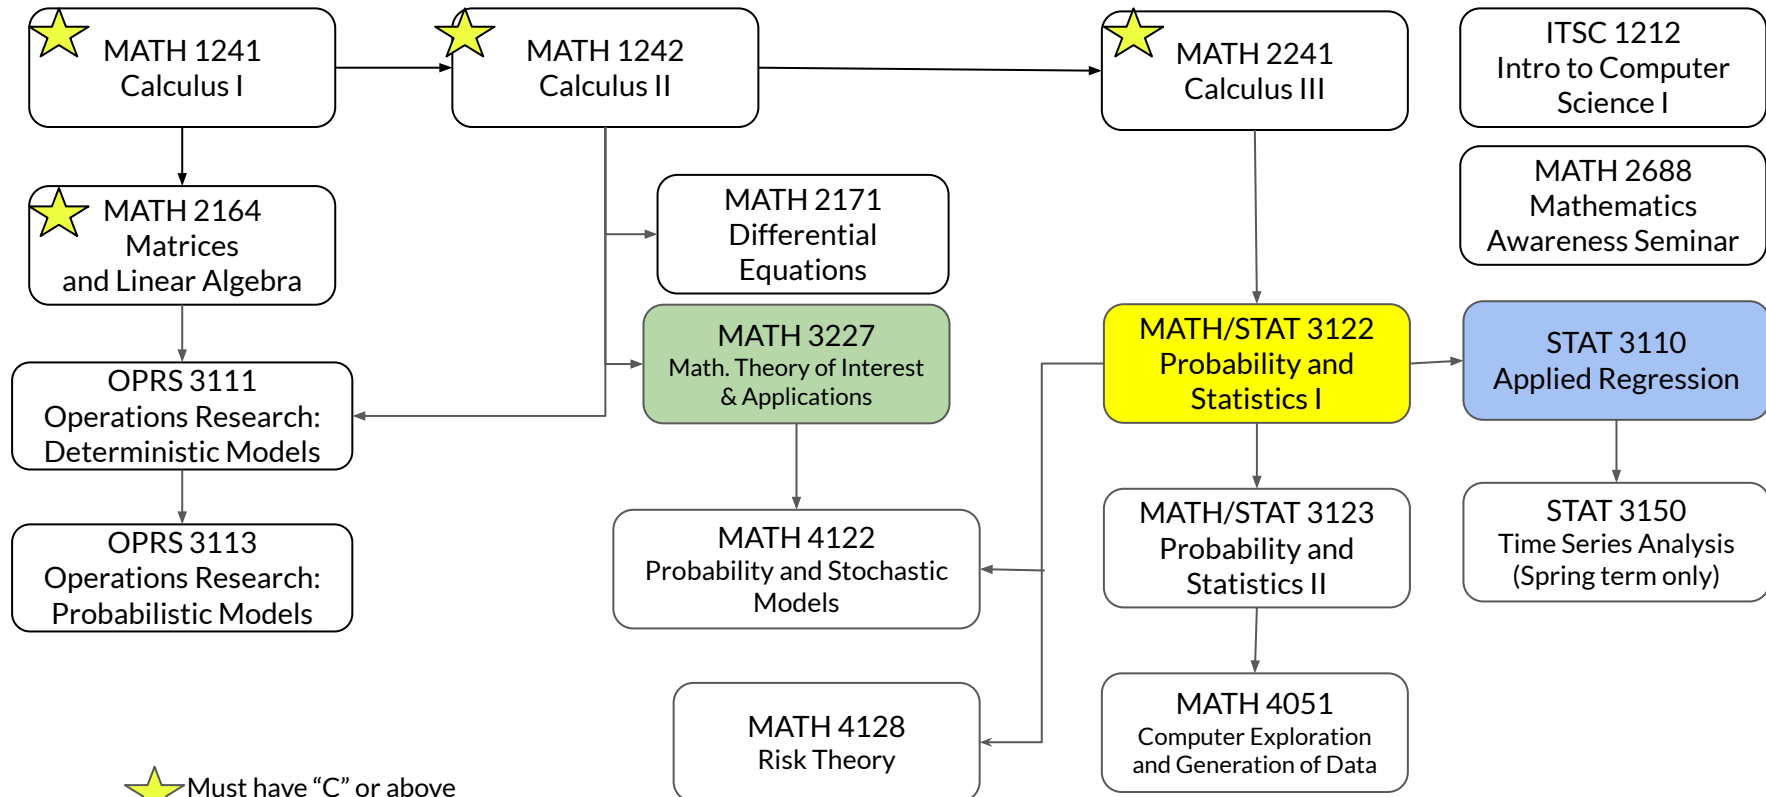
MATH 1241
Calculus I

MATH 1242
Calculus II

MATH 2241
Calculus III

ITSC 1212
Intro to Computer Science I

MATH 2164
Matrices and Linear Algebra

MATH 2171
Differential Equations

MATH 2688
Mathematics Awareness Seminar

OPRS 3111
Operations Research: Deterministic Models

MATH 3227
Math. Theory of Interest & Applications

MATH/STAT 3122
Probability and Statistics I

STAT 3110
Applied Regression

OPRS 3113
Operations Research: Probabilistic Models

MATH 4122
Probability and Stochastic Models

MATH/STAT 3123
Probability and Statistics II

STAT 3150
Time Series Analysis
(Spring term only)

MATH 4128
Risk Theory

MATH 4051
Computer Exploration and Generation of Data

Must have “C” or above